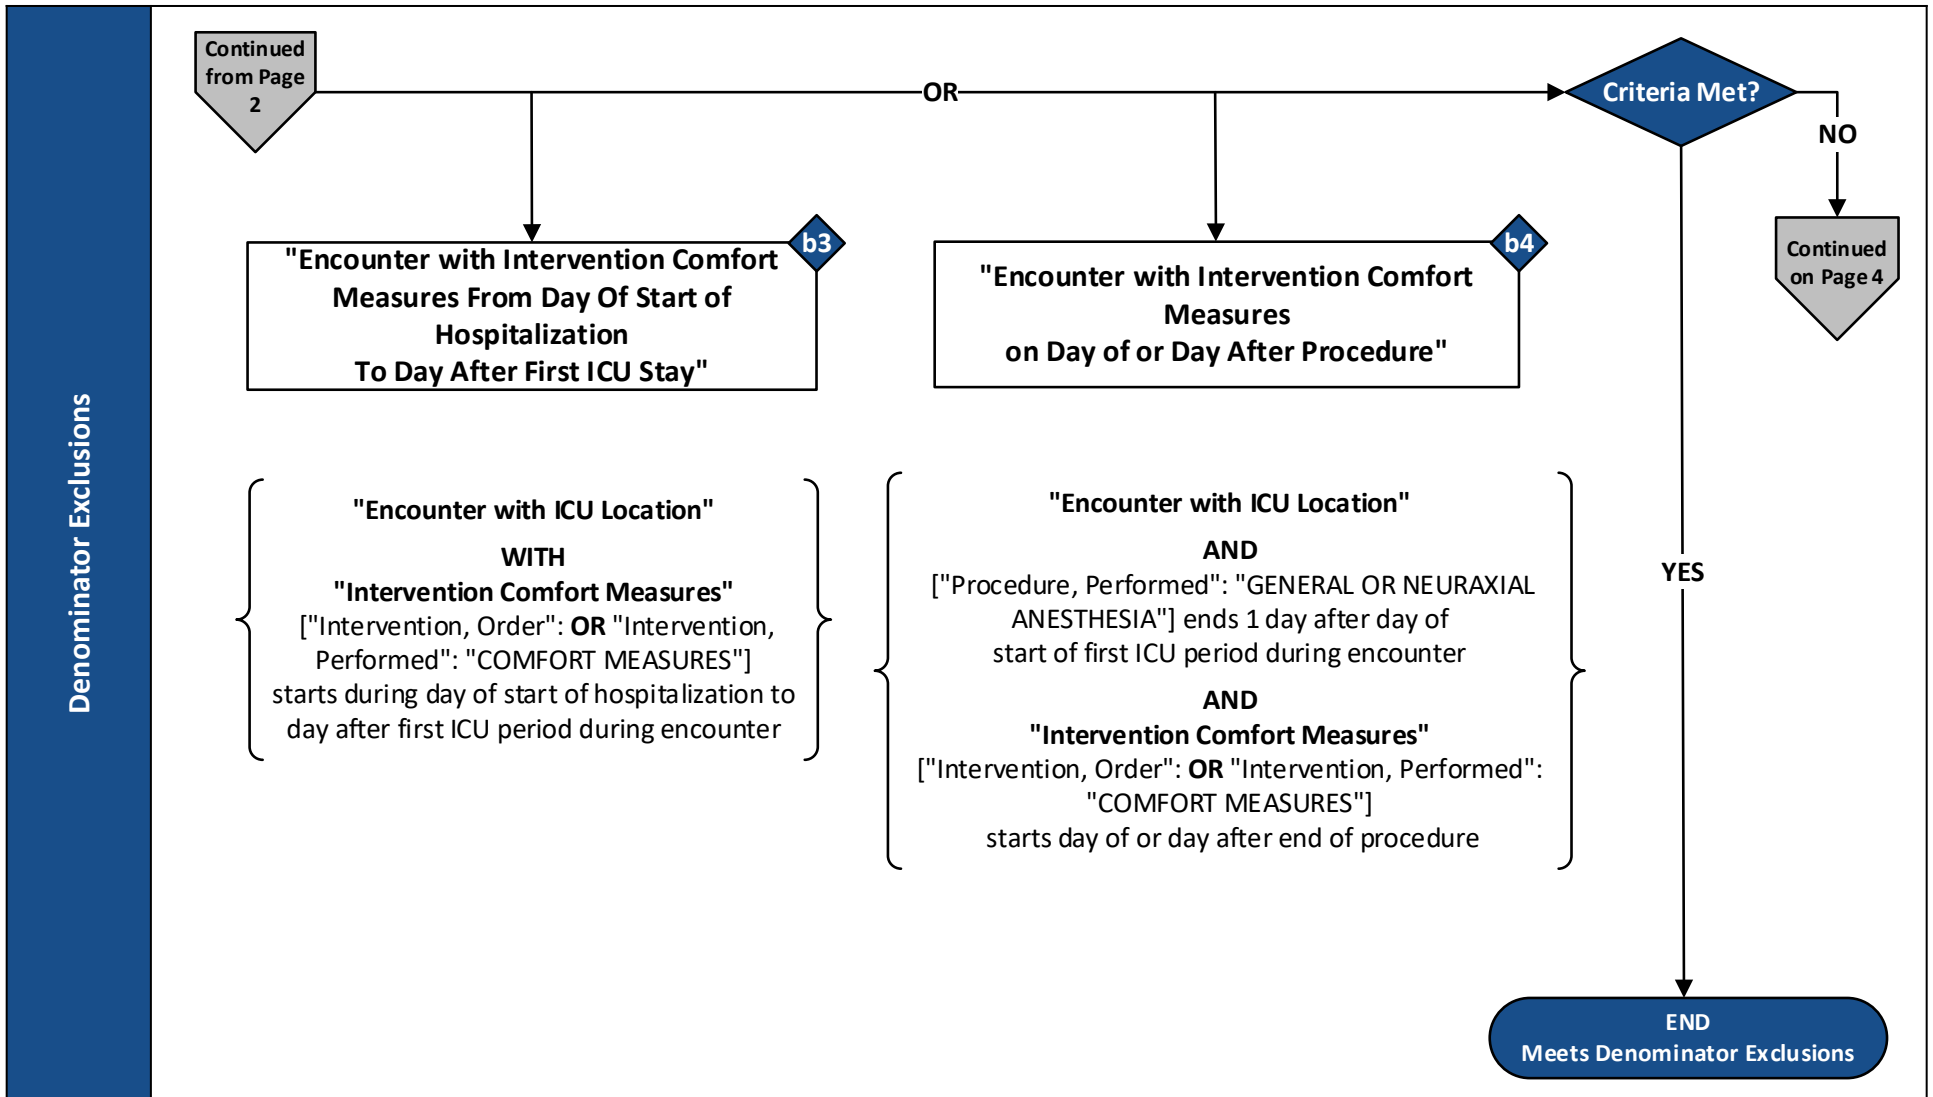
Denominator Exclusions

Continued from Page 2

OR

Criteria Met?

NO

Continued on Page 4

b3

"Encounter with Intervention Comfort Measures From Day Of Start of Hospitalization To Day After First ICU Stay"

b4

"Encounter with Intervention Comfort Measures on Day of or Day After Procedure"

"Encounter with ICU Location"
WITH
"Intervention Comfort Measures"
["Intervention, Order": OR "Intervention, Performed": "COMFORT MEASURES"]
starts during day of start of hospitalization to day after first ICU period during encounter

"Encounter with ICU Location"
AND
["Procedure, Performed": "GENERAL OR NEURAXIAL ANESTHESIA"] ends 1 day after day of start of first ICU period during encounter
AND
"Intervention Comfort Measures"
["Intervention, Order": OR "Intervention, Performed": "COMFORT MEASURES"]
starts day of or day after end of procedure

YES

END
Meets Denominator Exclusions